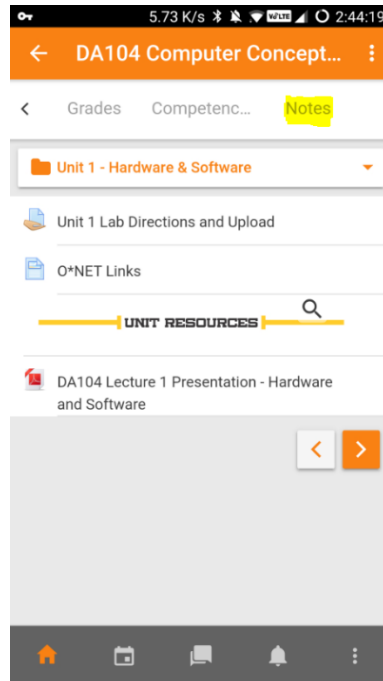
5.73 K/s VoLTE 2:44:19

DA104 Computer Concept...

Grades Competenc... Notes

Unit 1 - Hardware & Software

Unit 1 Lab Directions and Upload

O*NET Links

UNIT RESOURCES

DA104 Lecture 1 Presentation - Hardware and Software